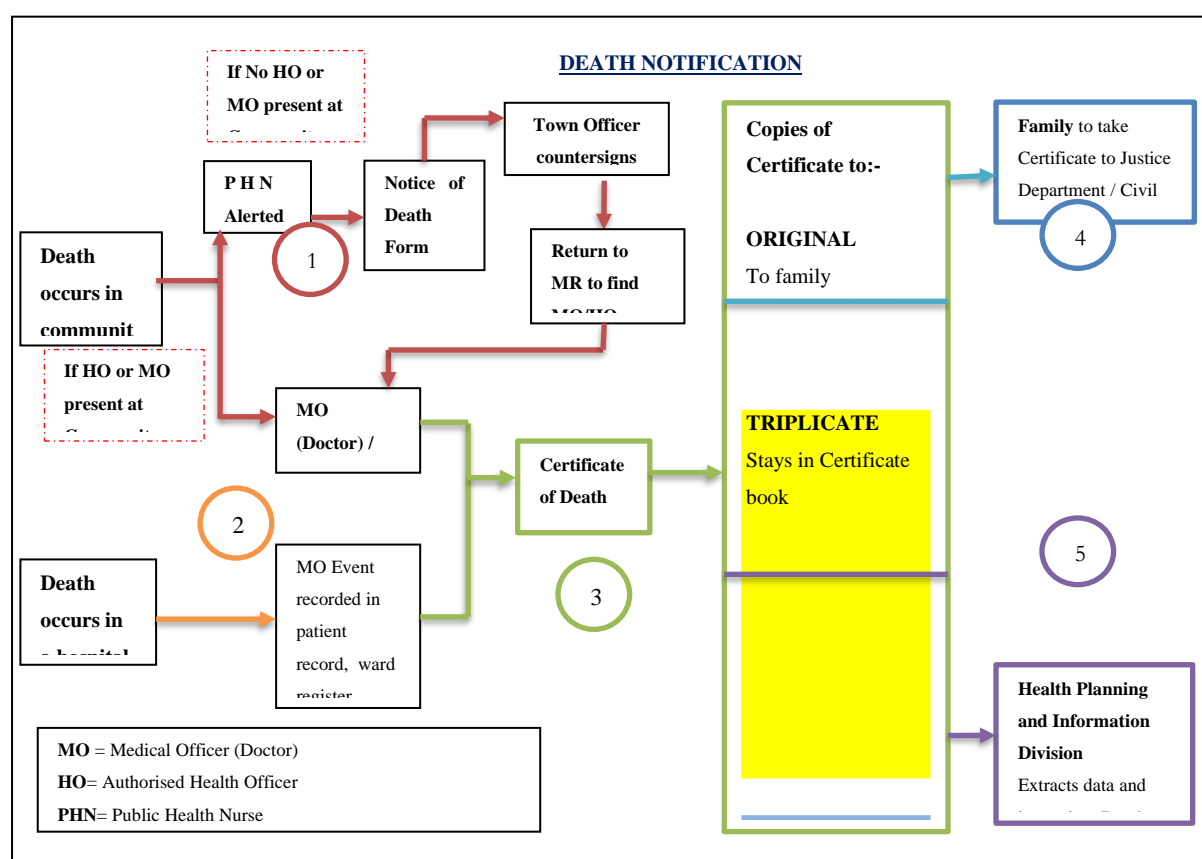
DEATH NOTIFICATION

If No HO or MO present at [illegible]

P H N Alerted

1

Notice of Death Form

Town Officer countersigns

Return to MR to find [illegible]

Death occurs in communit

If HO or MO present at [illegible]

MO (Doctor) /

2

Certificate of Death

3

Death occurs in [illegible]

MO Event recorded in patient record, ward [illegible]

Copies of Certificate to:-

ORIGINAL
To family

TRIPLICATE
Stays in Certificate book

Family to take Certificate to Justice Department / Civil

4

5

Health Planning and Information Division
Extracts data and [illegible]

MO = Medical Officer (Doctor)
HO= Authorised Health Officer
PHN= Public Health Nurse